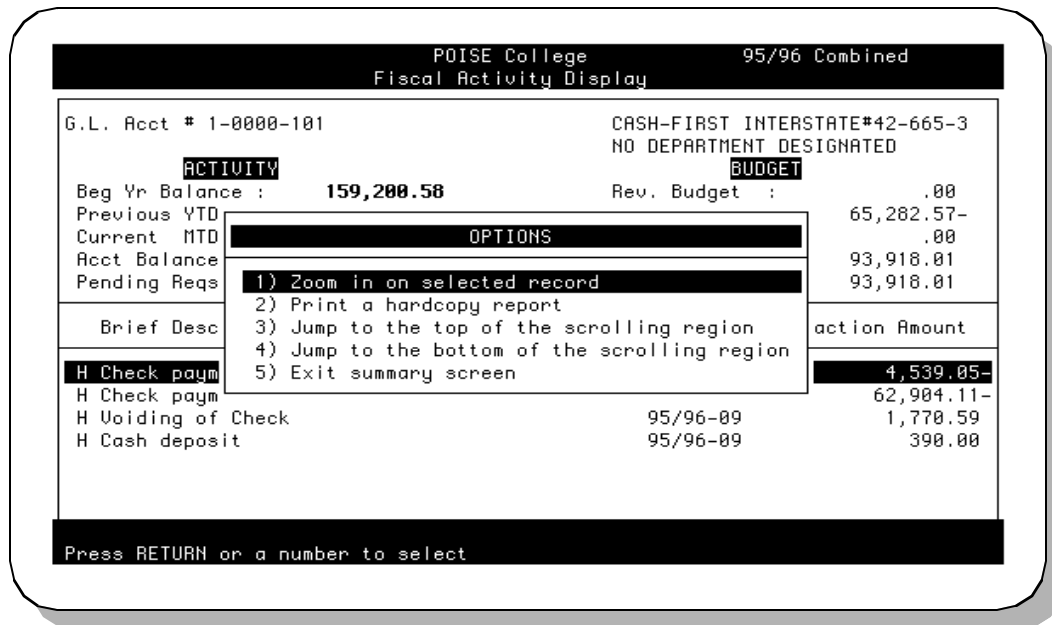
POISE College 95/96 Combined
Fiscal Activity Display

G.L. Acct # 1-0000-101 CASH-FIRST INTERSTATE#42-665-3
NO DEPARTMENT DESIGNATED

ACTIVITY BUDGET

Beg Yr Balance : 159,200.58 Rev. Budget : .00
Previous YTD 65,282.57-
Current MTD .00
Acct Balance 93,918.01
Pending Reqs 93,918.01

OPTIONS

1) Zoom in on selected record
2) Print a hardcopy report
3) Jump to the top of the scrolling region
4) Jump to the bottom of the scrolling region
5) Exit summary screen

Brief Desc action Amount

H Check paym 4,539.05-
H Check paym 62,904.11-
H Voiding of Check 95/96-09 1,770.59
H Cash deposit 95/96-09 390.00

Press RETURN or a number to select